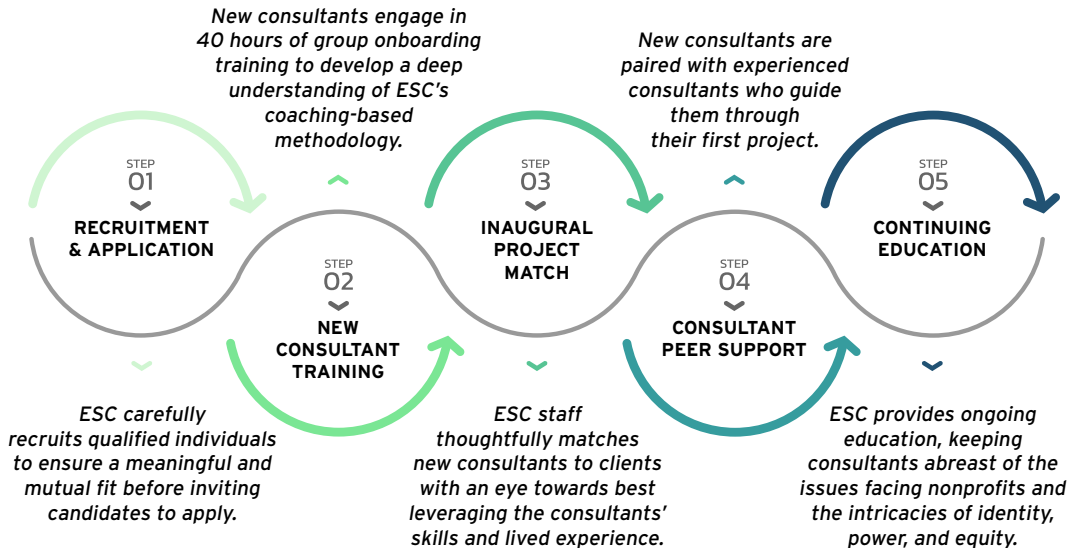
New consultants engage in 40 hours of group onboarding training to develop a deep understanding of ESC's coaching-based methodology.

New consultants are paired with experienced consultants who guide them through their first project.

STEP
01
RECRUITMENT & APPLICATION

STEP
02
NEW CONSULTANT TRAINING

STEP
03
INAUGURAL PROJECT MATCH

STEP
04
CONSULTANT PEER SUPPORT

STEP
05
CONTINUING EDUCATION

ESC carefully recruits qualified individuals to ensure a meaningful and mutual fit before inviting candidates to apply.

ESC staff thoughtfully matches new consultants to clients with an eye towards best leveraging the consultants' skills and lived experience.

ESC provides ongoing education, keeping consultants abreast of the issues facing nonprofits and the intricacies of identity, power, and equity.